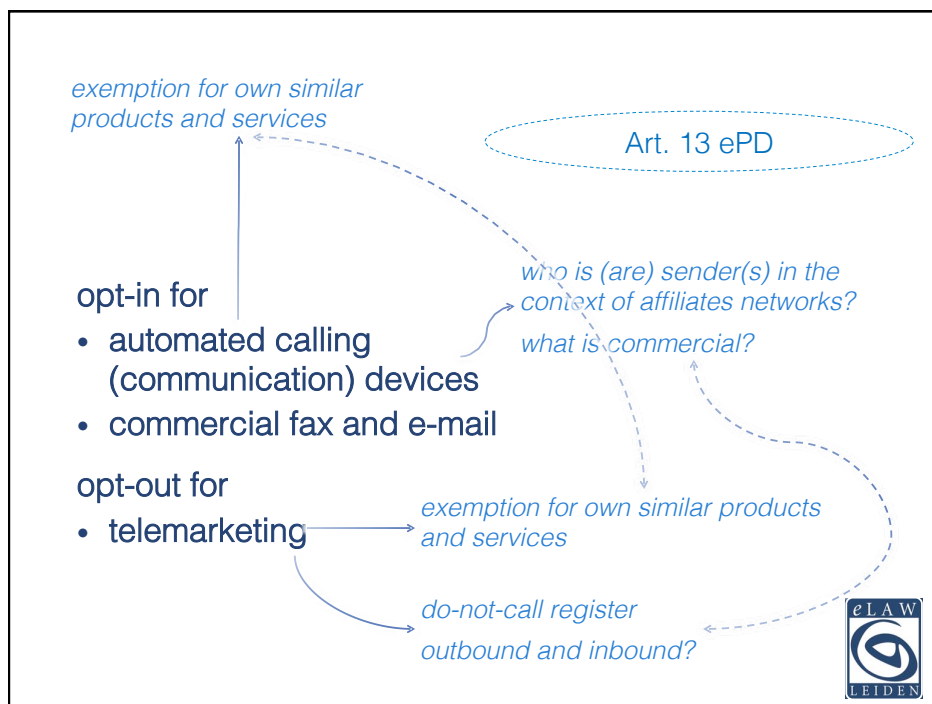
exemption for own similar products and services

Art. 13 ePD

who is (are) sender(s) in the context of affiliates networks?

what is commercial?

opt-in for

- automated calling (communication) devices
- commercial fax and e-mail

opt-out for

- telemarketing

exemption for own similar products and services

do-not-call register

outbound and inbound?

eLAW
LEIDEN